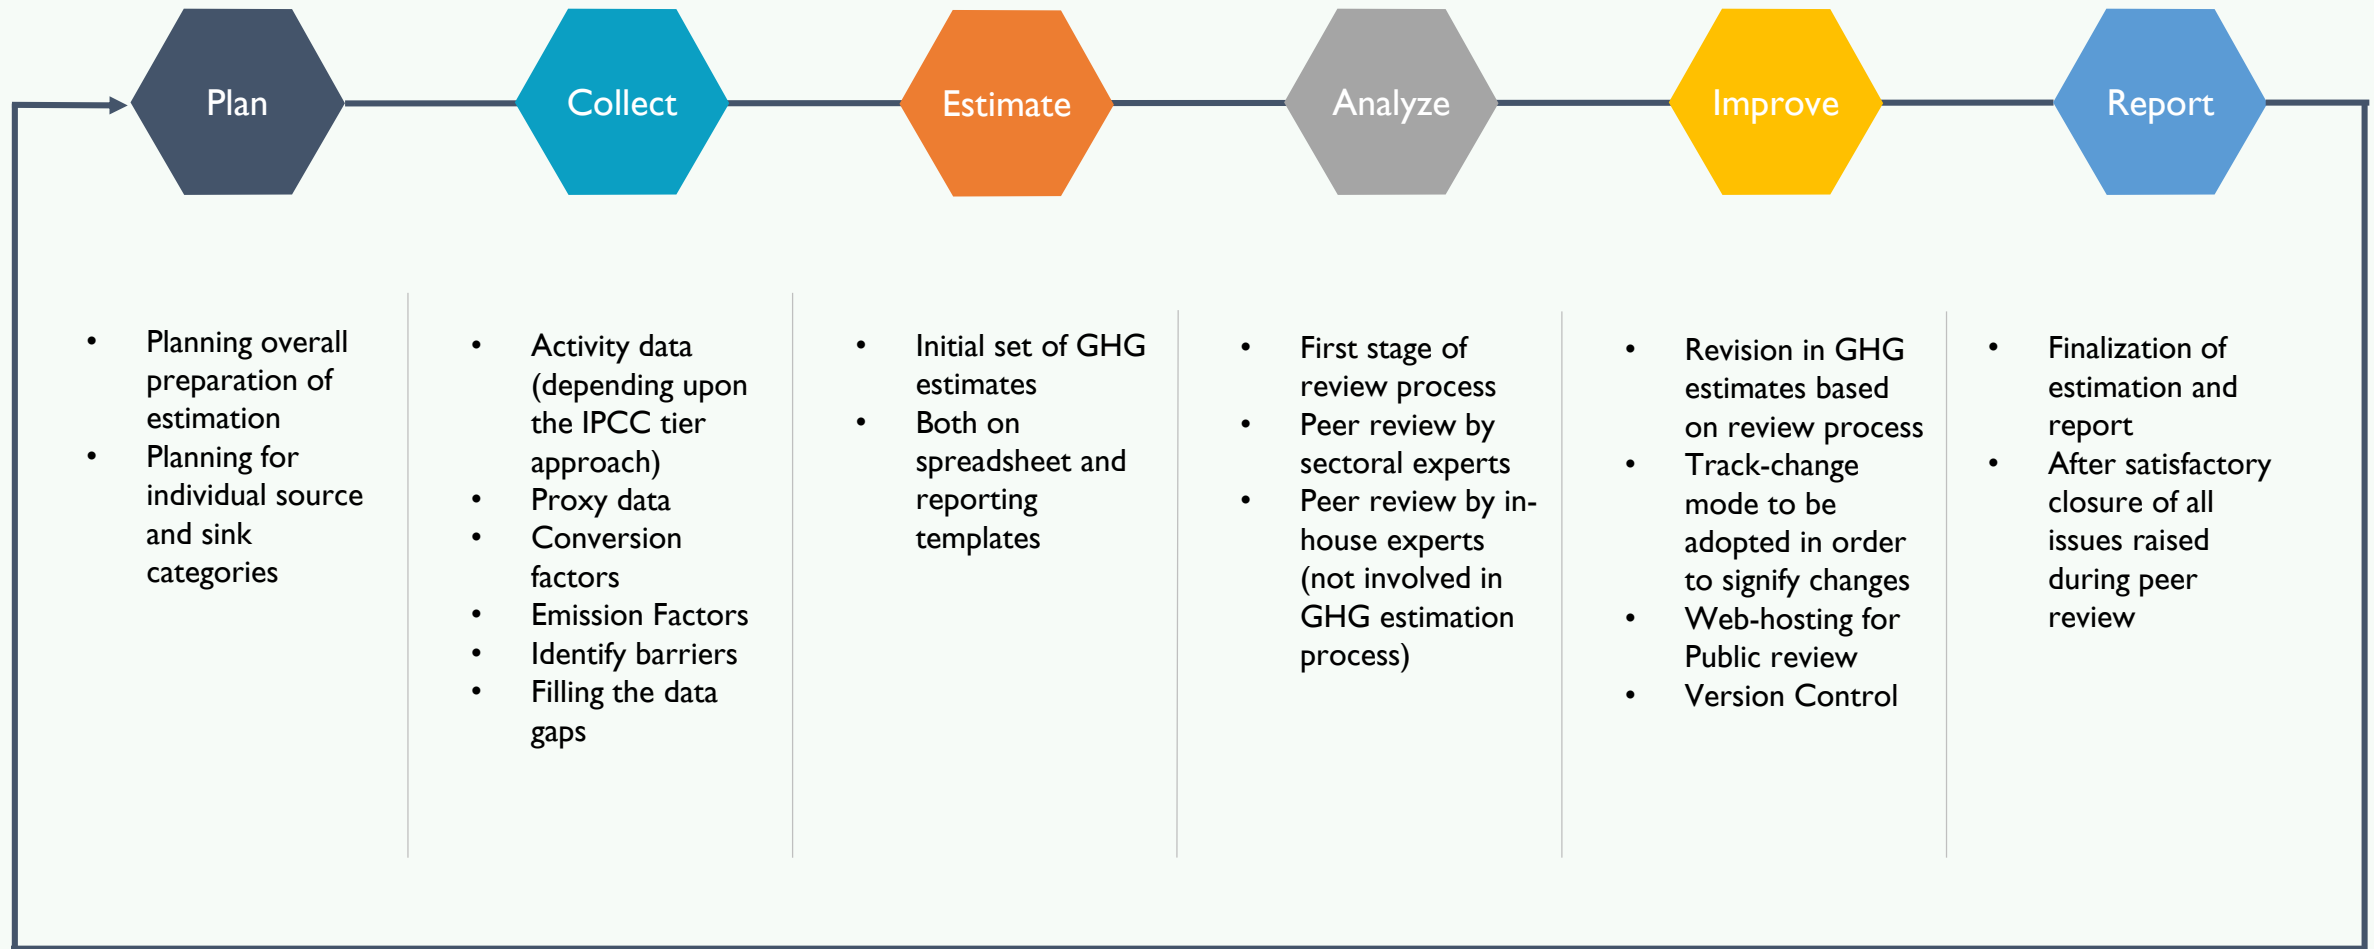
Plan

Collect

Estimate

Analyze

Improve

Report

- Planning overall preparation of estimation
- Planning for individual source and sink categories

- Activity data (depending upon the IPCC tier approach)
- Proxy data
- Conversion factors
- Emission Factors
- Identify barriers
- Filling the data gaps

- Initial set of GHG estimates
- Both on spreadsheet and reporting templates

- First stage of review process
- Peer review by sectoral experts
- Peer review by in-house experts (not involved in GHG estimation process)

- Revision in GHG estimates based on review process
- Track-change mode to be adopted in order to signify changes
- Web-hosting for Public review
- Version Control

- Finalization of estimation and report
- After satisfactory closure of all issues raised during peer review